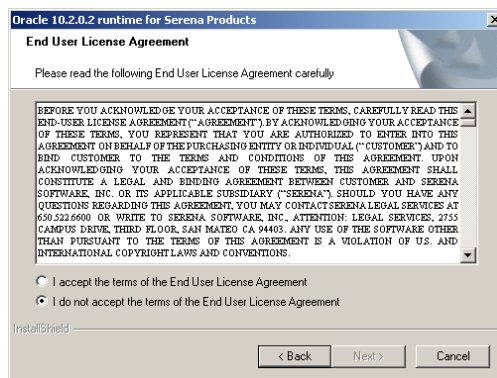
Oracle 10.2.0.2 runtime for Serena Products

End User License Agreement

Please read the following End User License Agreement carefully

BEFORE YOU ACKNOWLEDGE YOUR ACCEPTANCE OF THESE TERMS, CAREFULLY READ THIS END-USER LICENSE AGREEMENT ("AGREEMENT"). BY ACKNOWLEDGING YOUR ACCEPTANCE OF THESE TERMS, YOU REPRESENT THAT YOU ARE AUTHORIZED TO ENTER INTO THIS AGREEMENT ON BEHALF OF THE PURCHASING ENTITY OR INDIVIDUAL ("CUSTOMER") AND TO BIND CUSTOMER TO THE TERMS AND CONDITIONS OF THIS AGREEMENT. UPON ACKNOWLEDGING YOUR ACCEPTANCE OF THESE TERMS, THIS AGREEMENT SHALL CONSTITUTE A LEGAL AND BINDING AGREEMENT BETWEEN CUSTOMER AND SERENA SOFTWARE, INC. OR ITS APPLICABLE SUBSIDIARY ("SERENA"). SHOULD YOU HAVE ANY QUESTIONS REGARDING THIS AGREEMENT, YOU MAY CONTACT SERENA LEGAL SERVICES AT 650.522.6600 OR WRITE TO SERENA SOFTWARE, INC., ATTENTION: LEGAL SERVICES, 2755 CAMPUS DRIVE, THIRD FLOOR, SAN MATEO CA 94403. ANY USE OF THE SOFTWARE OTHER THAN PURSUANT TO THE TERMS OF THIS AGREEMENT IS A VIOLATION OF U.S. AND INTERNATIONAL COPYRIGHT LAWS AND CONVENTIONS.

I accept the terms of the End User License Agreement

I do not accept the terms of the End User License Agreement

InstallShield

< Back
Next >
Cancel